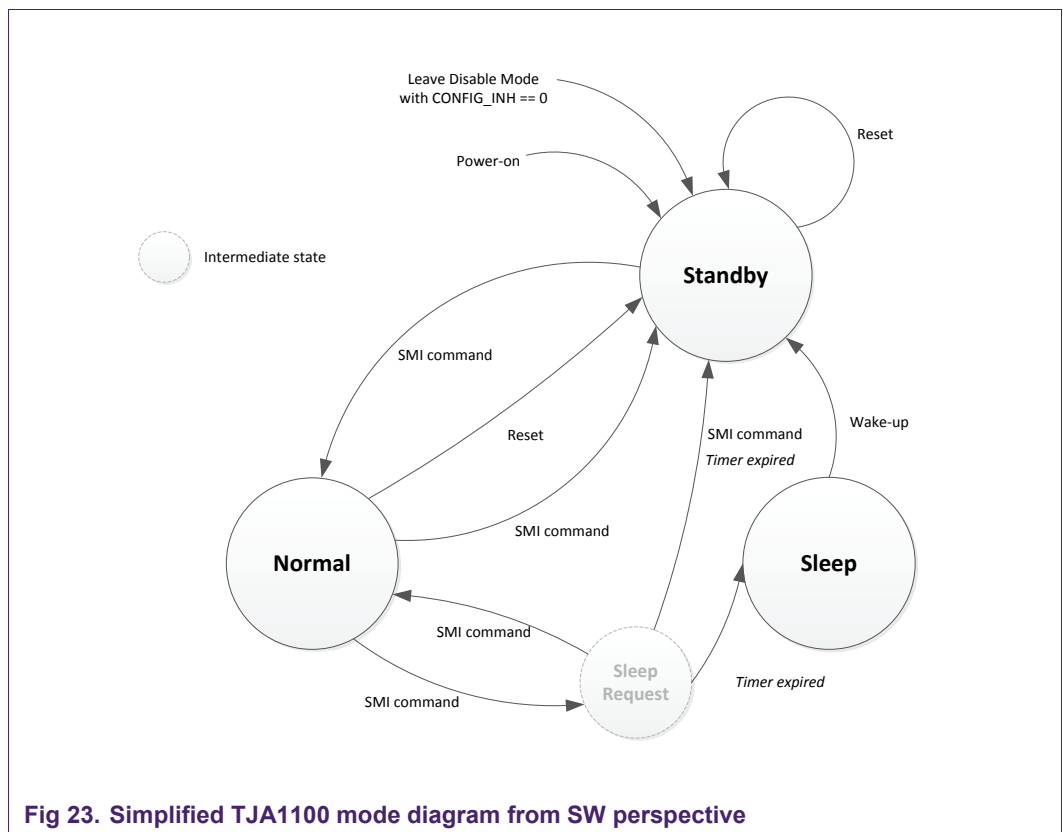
Leave Disable Mode with CONFIG_INH == 0

Reset

Power-on

Intermediate state

Standby

SMI command

Reset

SMI command

Timer expired

Wake-up

SMI command

Normal

Sleep

SMI command

Sleep Request

Timer expired

SMI command

Fig 23. Simplified TJA1100 mode diagram from SW perspective